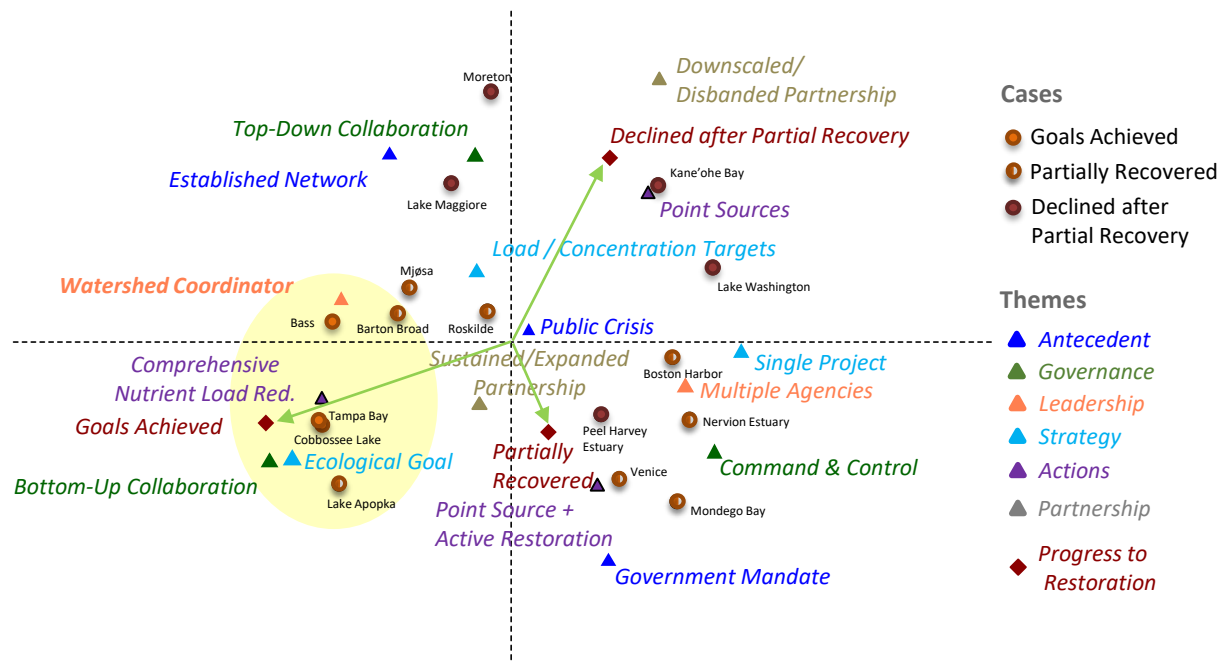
Moreton

Downscaled/ Disbanded Partnership

Top-Down Collaboration

Declined after Partial Recovery

Established Network

Kane'ohe Bay

Lake Maggiore

Point Sources

Load / Concentration Targets

Mjøsa

Lake Washington

Watershed Coordinator

Bass

Barton Broad

Roskilde

Public Crisis

Sustained/Expanded Partnership

Comprehensive Nutrient Load Red.

Boston Harbor

Single Project

Multiple Agencies

Tampa Bay

Goals Achieved

Cobbossee Lake

Nervion Estuary

Peel Harvey Estuary

Ecological Goal

Partially Recovered

Command & Control

Bottom-Up Collaboration

Venice

Lake Apopka

Mondego Bay

Point Source + Active Restoration

Government Mandate

Cases

Goals Achieved

Partially Recovered

Declined after Partial Recovery

Themes

Antecedent

Governance

Leadership

Strategy

Actions

Partnership

Progress to Restoration